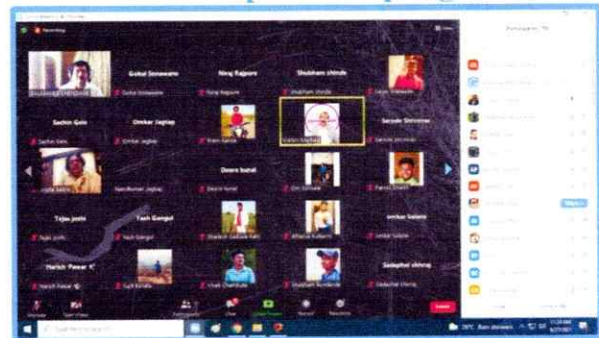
Recording

Gokul Sonawane

Niraj Rajpure

Shubham shinde

Sachin Gole

Omkar Jagtap

Sarode Shrinivas

Dnero bahal

Tejas joshi

Yash Gangal

omkar kolante

Harish Pawar K

Sadashiv shinnaj

Participants (78)

Leave

Type here to search

29°C Rain showers